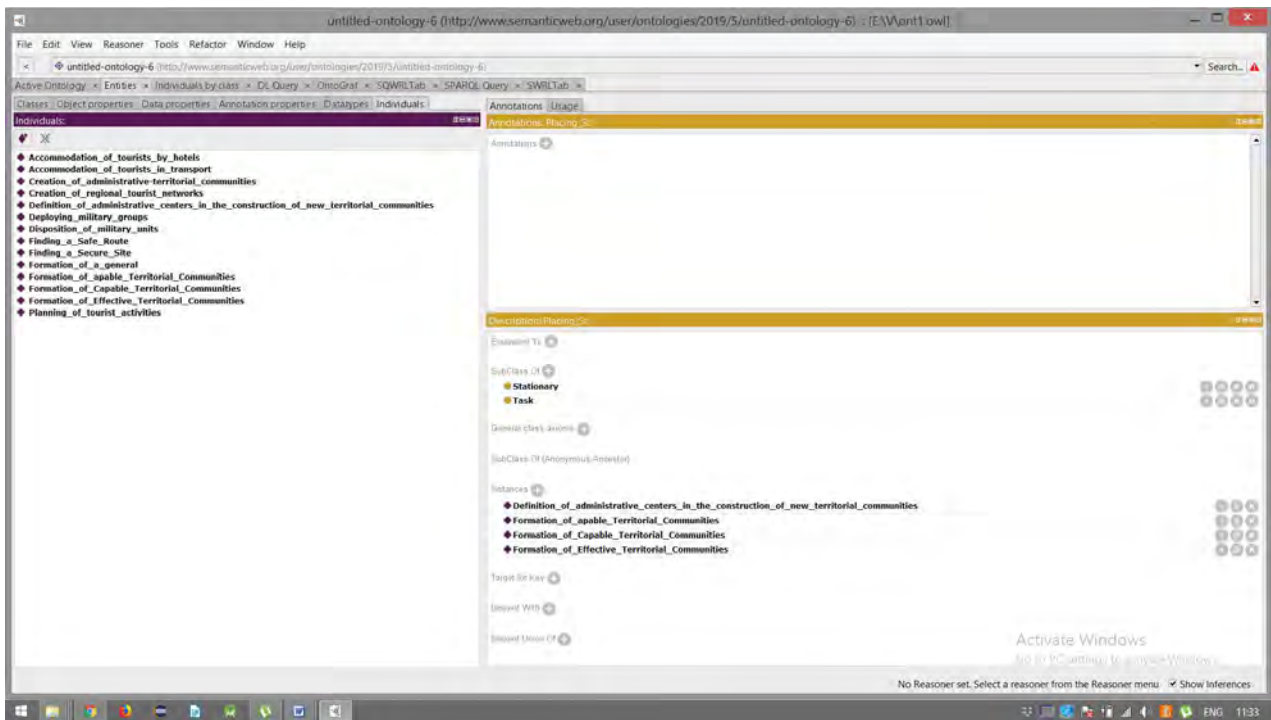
untitled-ontology-6 (http://www.semanticweb.org/user/ontologies/2019/5/untitled-ontology-6) : [E:\V\ont1.owl]

File Edit View Reasoner Tools Refactor Window Help

untitled-ontology-6 (http://www.semanticweb.org/user/ontologies/2019/5/untitled-ontology-6)

Search...

Active Ontology × Entities × Individuals by class × DL Query × OntoGraf × SQWRLTab × SPARQL Query × SWRLTab ×

Classes Object properties Data properties Annotation properties Datatypes Individuals

Individuals:

Accommodation_of_tourists_by_hotels
Accommodation_of_tourists_in_transport
Creation_of_administrative-territorial_communities
Creation_of_regional_tourist_networks
Definition_of_administrative_centers_in_the_construction_of_new_territorial_communities
Deploying_military_groups
Disposition_of_military_units
Finding_a_Safe_Route
Finding_a_Secure_Site
Formation_of_a_general
Formation_of_apable_Territorial_Communities
Formation_of_Capable_Territorial_Communities
Formation_of_Effective_Territorial_Communities
Planning_of_tourist_activities

Annotations Usage

Annotations: Placing_Sc

Annotations

Description: Placing_Sc

Equivalent To

SubClass Of
Stationary
Task

General class axioms

SubClass Of (Anonymous Ancestor)

Instances
Definition_of_administrative_centers_in_the_construction_of_new_territorial_communities
Formation_of_apable_Territorial_Communities
Formation_of_Capable_Territorial_Communities
Formation_of_Effective_Territorial_Communities

Target for Key

Disjoint With

Disjoint Union Of

Activate Windows
Go to PC settings to activate Windows.

No Reasoner set. Select a reasoner from the Reasoner menu Show Inferences

ENG 11:33